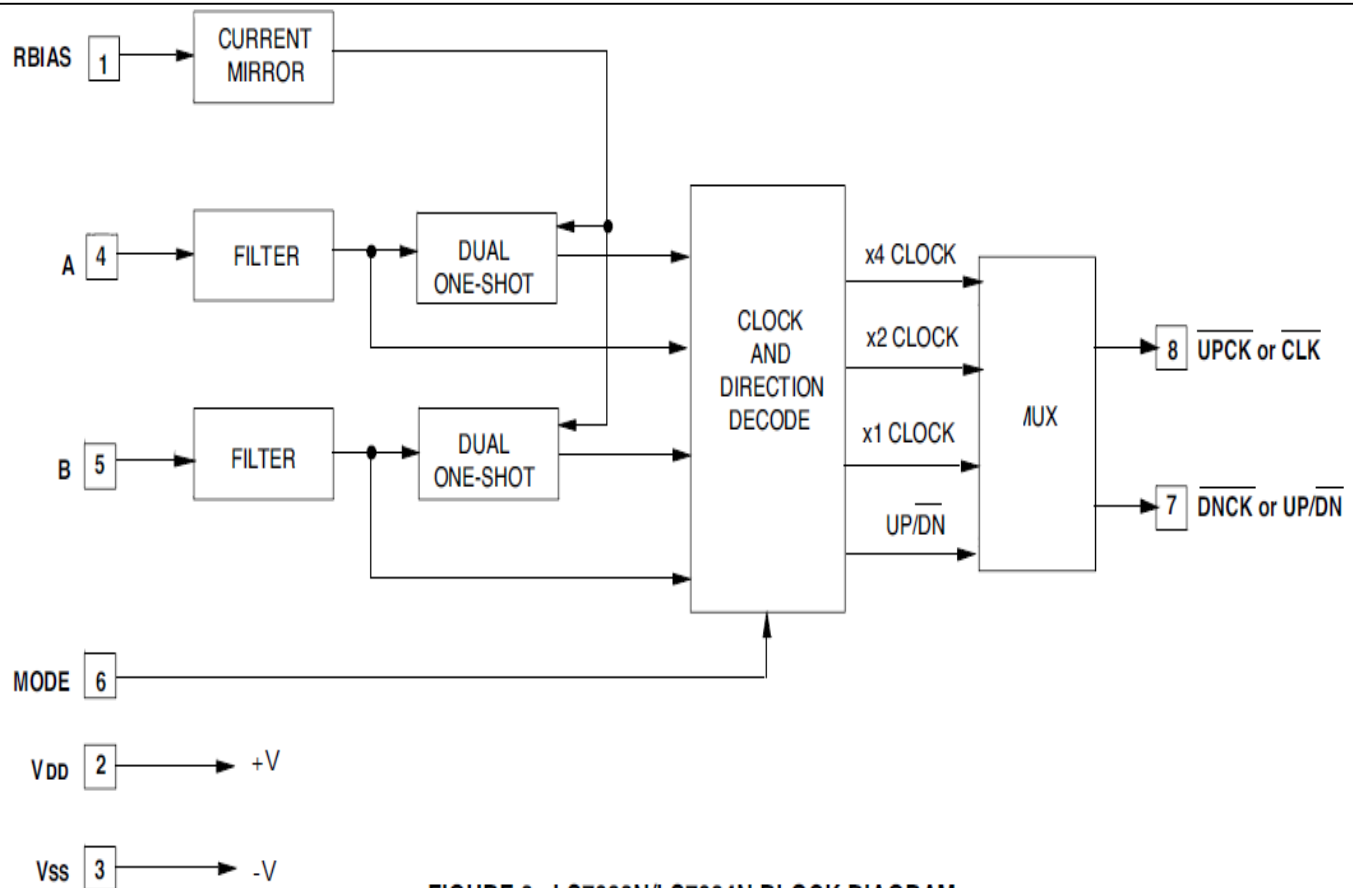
RBIAS 1
CURRENT MIRROR

A 4
FILTER
DUAL ONE-SHOT

B 5
FILTER
DUAL ONE-SHOT

CLOCK AND DIRECTION DECODE

x4 CLOCK
x2 CLOCK
x1 CLOCK
UP/$\overline{DN}$

/IUX

8 $\overline{UPCK}$ or $\overline{CLK}$
7 $\overline{DNCK}$ or UP/$\overline{DN}$

MODE 6

VDD 2 +V

VSS 3 -V

FIGURE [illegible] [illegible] BLOCK DIAGRAM